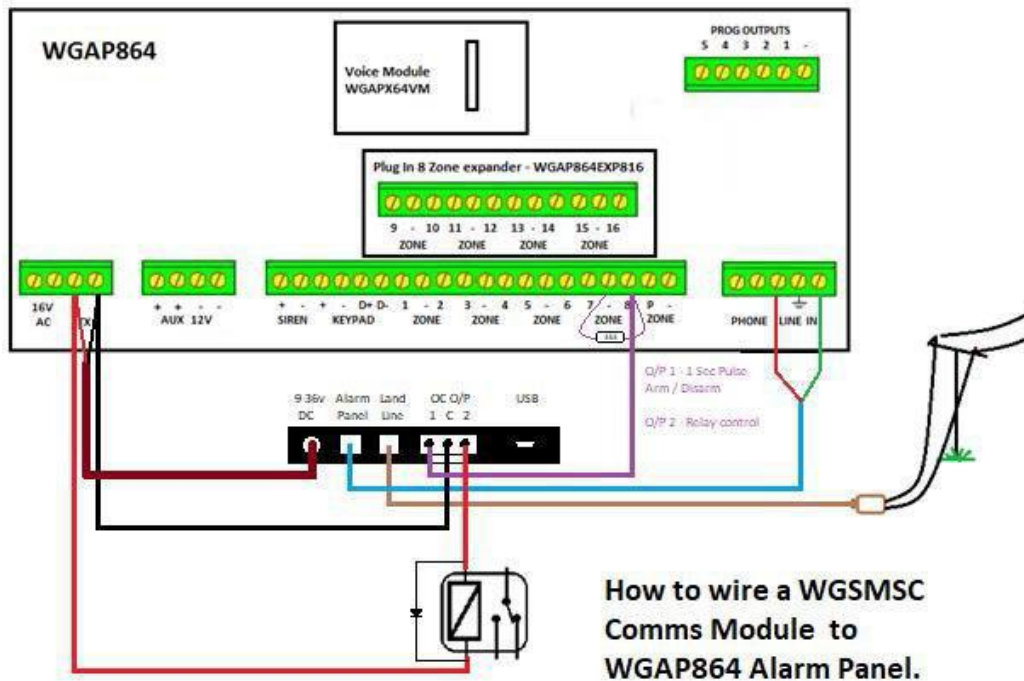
WGAP864

Voice Module
WGAPX64VM

PROG OUTPUTS
5 4 3 2 1 -

Plug In 8 Zone expander - WGAP864EXP816

9 - 10 11 - 12 13 - 14 15 - 16
ZONE ZONE ZONE ZONE

16V AC TX

+ + - -
AUX 12V

+ - + - D+ D- 1 - 2 3 - 4 5 - 6 7 - 8 P -
SIREN KEYPAD ZONE ZONE ZONE ZONE ZONE

PHONE LINE IN

O/P 1 - 1 Sec Pulse
Arm / Disarm

O/P 2 - Relay control

9 36v DC
Alarm Panel
Land Line
OC O/P
1 C 2
USB

How to wire a WGSMSC Comms Module to WGAP864 Alarm Panel.